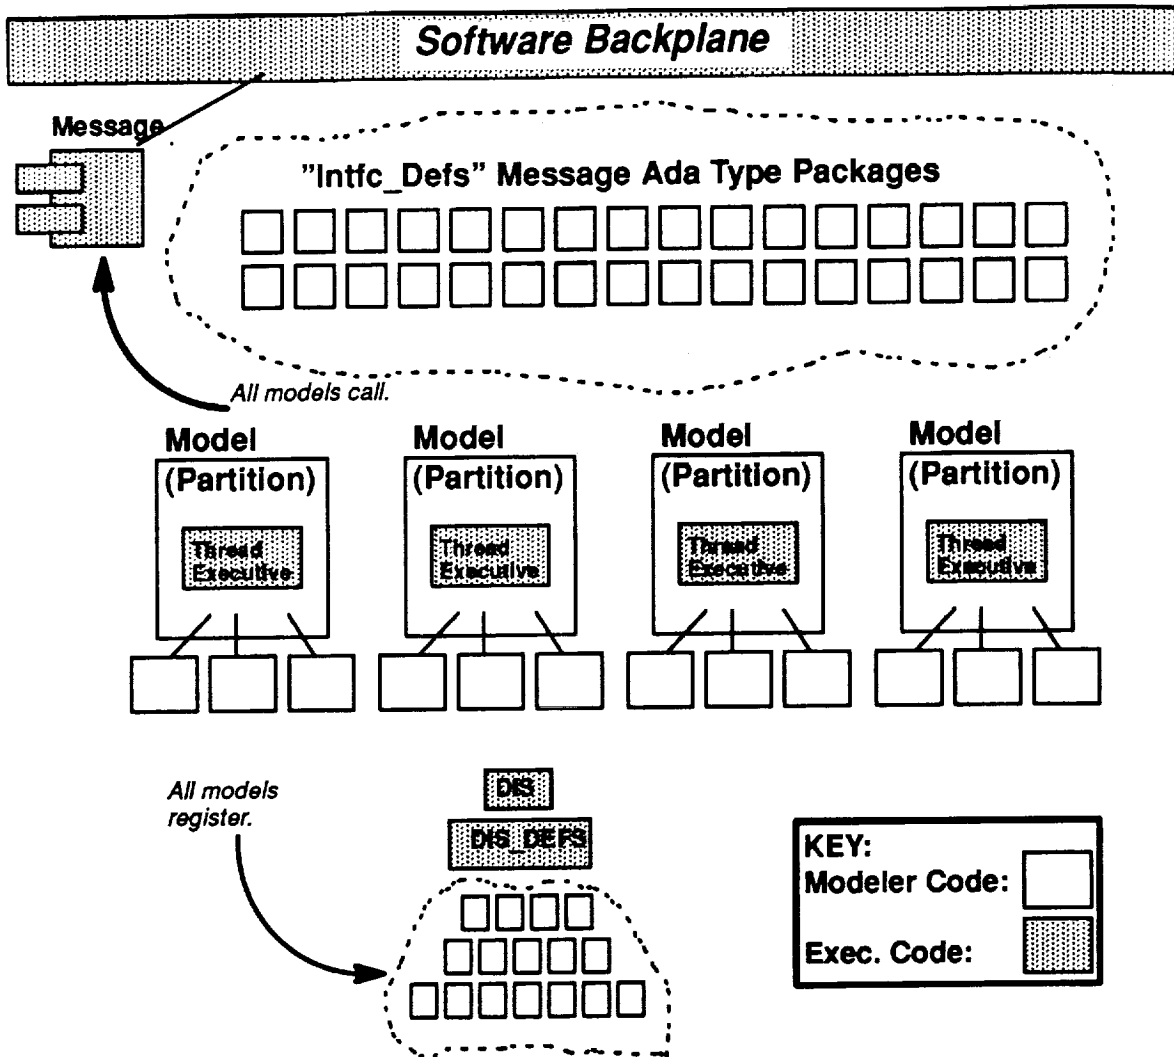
Software Backplane

Message

"Intfc_Defs" Message Ada Type Packages

All models call.

Model (Partition)

Thread Executive

Model (Partition)

Thread Executive

Model (Partition)

Thread Executive

Model (Partition)

Thread Executive

All models register.

DIS

DIS_DEFS

KEY:
Modeler Code:
Exec. Code: